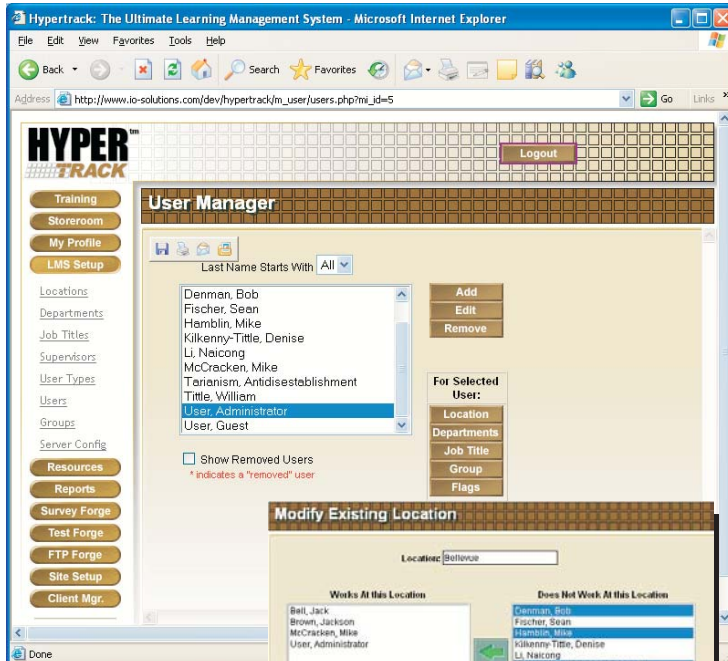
Hypertrack: The Ultimate Learning Management System - Microsoft Internet Explorer

File Edit View Favorites Tools Help

Back Search Favorites

Address http://www.io-solutions.com/dev/hypertrack/m_user/users.php?mi_id=5 Go Links

HYPER TRACK tm

Logout

Training
Storeroom
My Profile
LMS Setup
Locations
Departments
Job Titles
Supervisors
User Types
Users
Groups
Server Config
Resources
Reports
Survey Forge
Test Forge
FTP Forge
Site Setup
Client Mgr.

User Manager

Last Name Starts With All

Denman, Bob
Fischer, Sean
Hamblin, Mike
Kilkenny-Tittle, Denise
Li, Naicong
McCracken, Mike
Tarianism, Antidisestablishment
Tittle, William
User, Administrator
User, Guest

Add
Edit
Remove

For Selected User:
Location
Departments
Job Title
Group
Flags

Show Removed Users
* indicates a "removed" user

Modify Existing Location

Location: Bellevue

Works At this Location
Bell, Jack
Brown, Jackson
McCracken, Mike
User, Administrator

Does Not Work At this Location
Denman, Bob
Fischer, Sean
Hamblin, Mike
Kilkenny-Tittle, Denise
Li, Naicong

Done